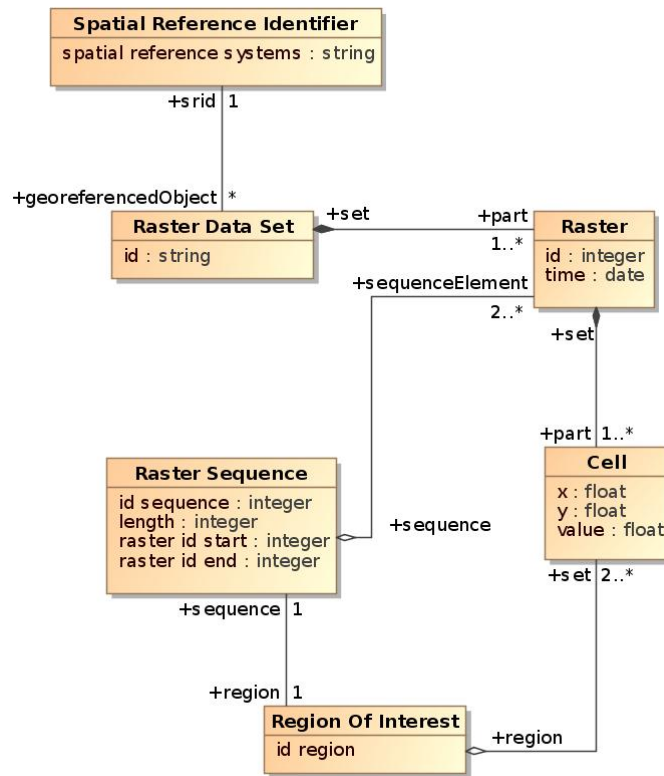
Spatial Reference Identifier
spatial reference systems : string

+srid 1

+georeferencedObject *

Raster Data Set
id : string

+set

+part
1..*

Raster
id : integer
time : date

+sequenceElement
2..*

+set

+part 1..*

Cell
x : float
y : float
value : float

Raster Sequence
id sequence : integer
length : integer
raster id start : integer
raster id end : integer

+sequence

+sequence 1

+set 2..*

+region 1

Region Of Interest
id region

+region